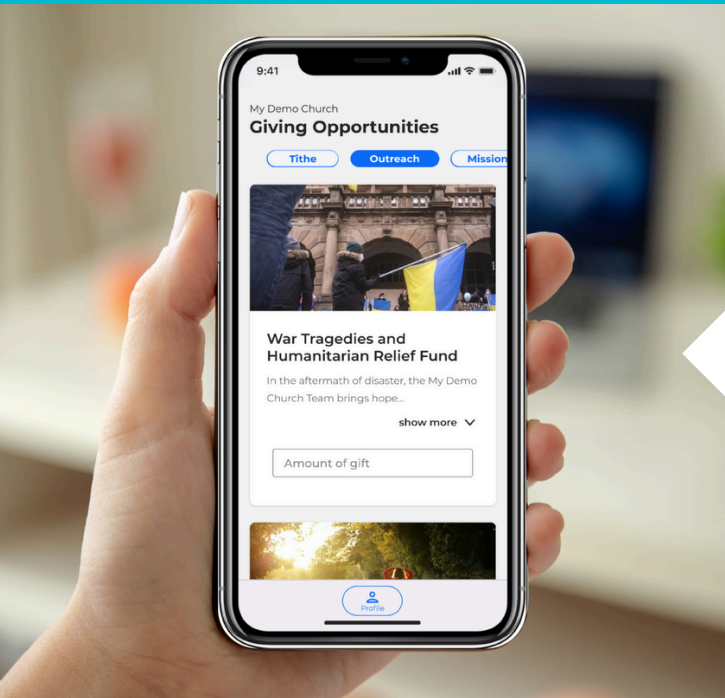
9:41

My Demo Church
Giving Opportunities

Tithe
Outreach
Mission

War Tragedies and Humanitarian Relief Fund

In the aftermath of disaster, the My Demo Church Team brings hope...

show more

Amount of gift

Profile